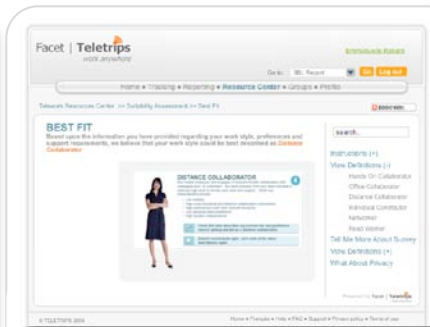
Facet | Teletrips
work anywhere

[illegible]

Go to: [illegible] Go Log out

Home ▪ Tracking ▪ Reporting ▪ Resource Center ▪ Groups ▪ Profile

Telework Resources Center >> Suitability Assessment >> Best Fit

BOOKMARK

BEST FIT

Based upon the information you have provided regarding your work style, preferences and support requirements, we believe that your work style could be best described as Distance Collaborator.

DISTANCE COLLABORATOR

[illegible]

search...

Instructions (+)
View Definitions (-)
Hands On Collaborator
Office Collaborator
Distance Collaborator
Individual Contributor
Networker
Road Warrior
Tell Me More About Survey
View Definitions (+)
What About Privacy

Powered by facet | Teletrips

© TELETRIPS 2008

Home ▪ Frangais ▪ Help ▪ FAQ ▪ Support ▪ Privacy policy ▪ Terms of use